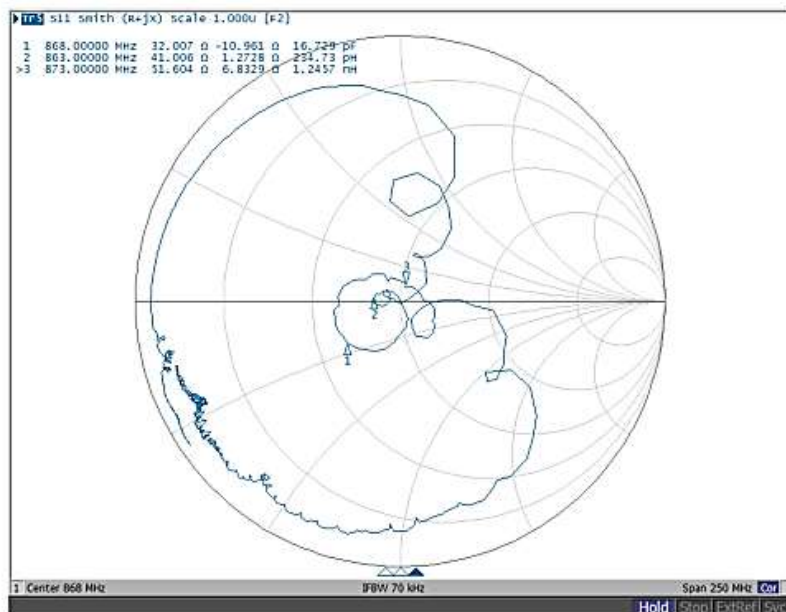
Tr1 S11 Smith (R+jX) Scale 1.000U [F2]

1 868.00000 MHz 32.007 Ω -10.961 Ω 16.729 pF
2 863.00000 MHz 41.006 Ω 1.2728 Ω 234.73 pH
>3 873.00000 MHz 51.604 Ω 6.8329 Ω 1.2457 nH

1 Center 868 MHz

IFBW 70 kHz

Span 250 MHz Cor

Hold Stop ExtRef Svc